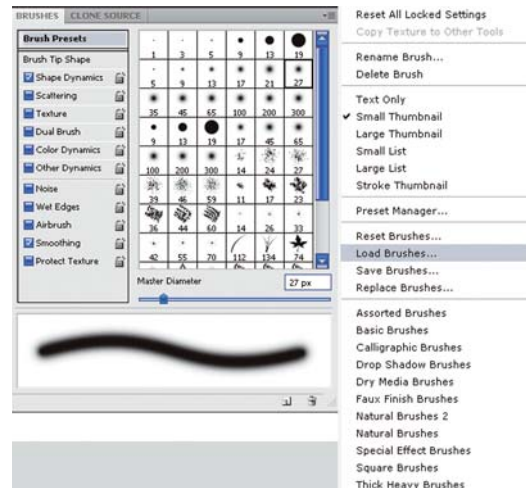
BRUSHES CLONE SOURCE

Brush Presets
Brush Tip Shape
Shape Dynamics
Scattering
Texture
Dual Brush
Color Dynamics
Other Dynamics
Noise
Wet Edges
Airbrush
Smoothing
Protect Texture

| 1 | 3 | 5 | 9 | 13 | 19 |
|---|---|---|---|---|---|
| 5 | 9 | 13 | 17 | 21 | 27 |
| 35 | 45 | 65 | 100 | 200 | 300 |
| 9 | 13 | 19 | 17 | 45 | 65 |
| 100 | 200 | 300 | 14 | 24 | 27 |
| 39 | 46 | 59 | 11 | 17 | 23 |
| 36 | 44 | 60 | 14 | 26 | 33 |
| 42 | 55 | 70 | 112 | 134 | 74 |

Master Diameter 27 px

Reset All Locked Settings
Copy Texture to Other Tools
Rename Brush...
Delete Brush
Text Only
✓ Small Thumbnail
Large Thumbnail
Small List
Large List
Stroke Thumbnail
Preset Manager...
Reset Brushes...
Load Brushes...
Save Brushes...
Replace Brushes...
Assorted Brushes
Basic Brushes
Calligraphic Brushes
Drop Shadow Brushes
Dry Media Brushes
Faux Finish Brushes
Natural Brushes 2
Natural Brushes
Special Effect Brushes
Square Brushes
Thick Heavy Brushes